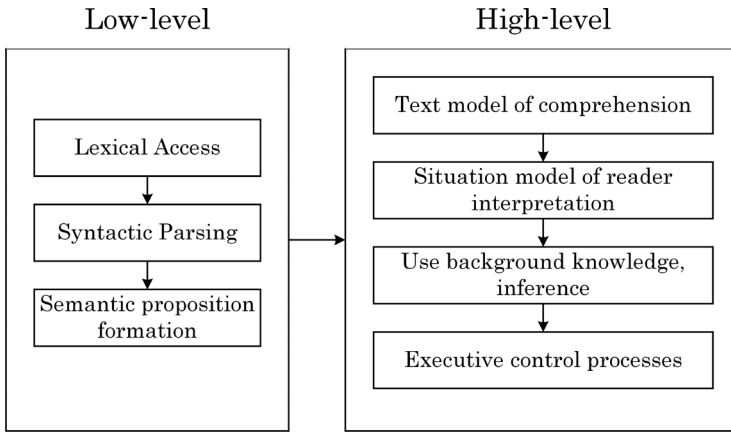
Low-level

Lexical Access

Syntactic Parsing

Semantic proposition formation

High-level

Text model of comprehension

Situation model of reader interpretation

Use background knowledge, inference

Executive control processes